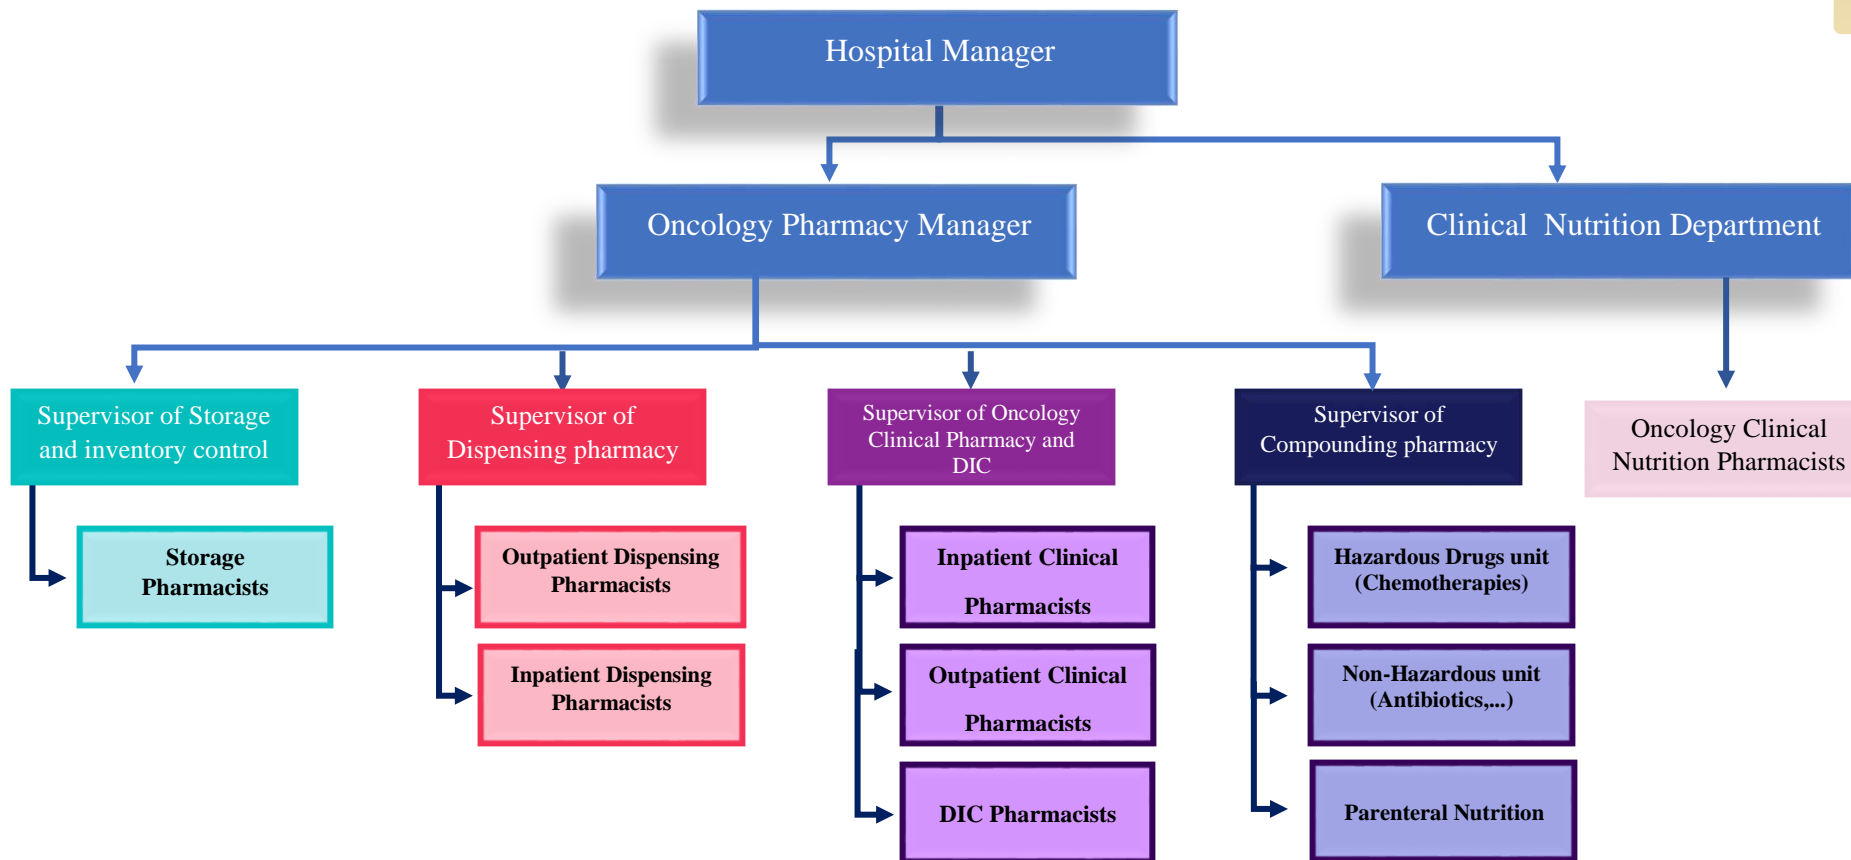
Hospital Manager

Oncology Pharmacy Manager

Clinical Nutrition Department

Supervisor of Storage and inventory control

Storage Pharmacists

Supervisor of Dispensing pharmacy

Outpatient Dispensing Pharmacists

Inpatient Dispensing Pharmacists

Supervisor of Oncology Clinical Pharmacy and DIC

Inpatient Clinical Pharmacists

Outpatient Clinical Pharmacists

DIC Pharmacists

Supervisor of Compounding pharmacy

Hazardous Drugs unit (Chemotherapies)

Non-Hazardous unit (Antibiotics,...)

Parenteral Nutrition

Oncology Clinical Nutrition Pharmacists